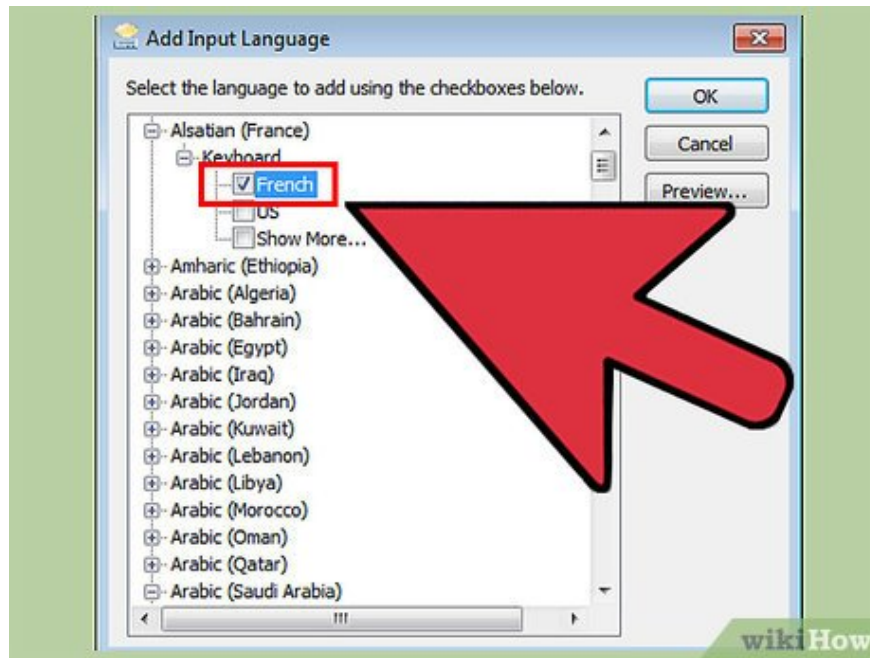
Add Input Language

Select the language to add using the checkboxes below.

OK

Cancel

Preview...

Alsatian (France)
Keyboard
French
US
Show More...
Amharic (Ethiopia)
Arabic (Algeria)
Arabic (Bahrain)
Arabic (Egypt)
Arabic (Iraq)
Arabic (Jordan)
Arabic (Kuwait)
Arabic (Lebanon)
Arabic (Libya)
Arabic (Morocco)
Arabic (Oman)
Arabic (Qatar)
Arabic (Saudi Arabia)

wikiHow